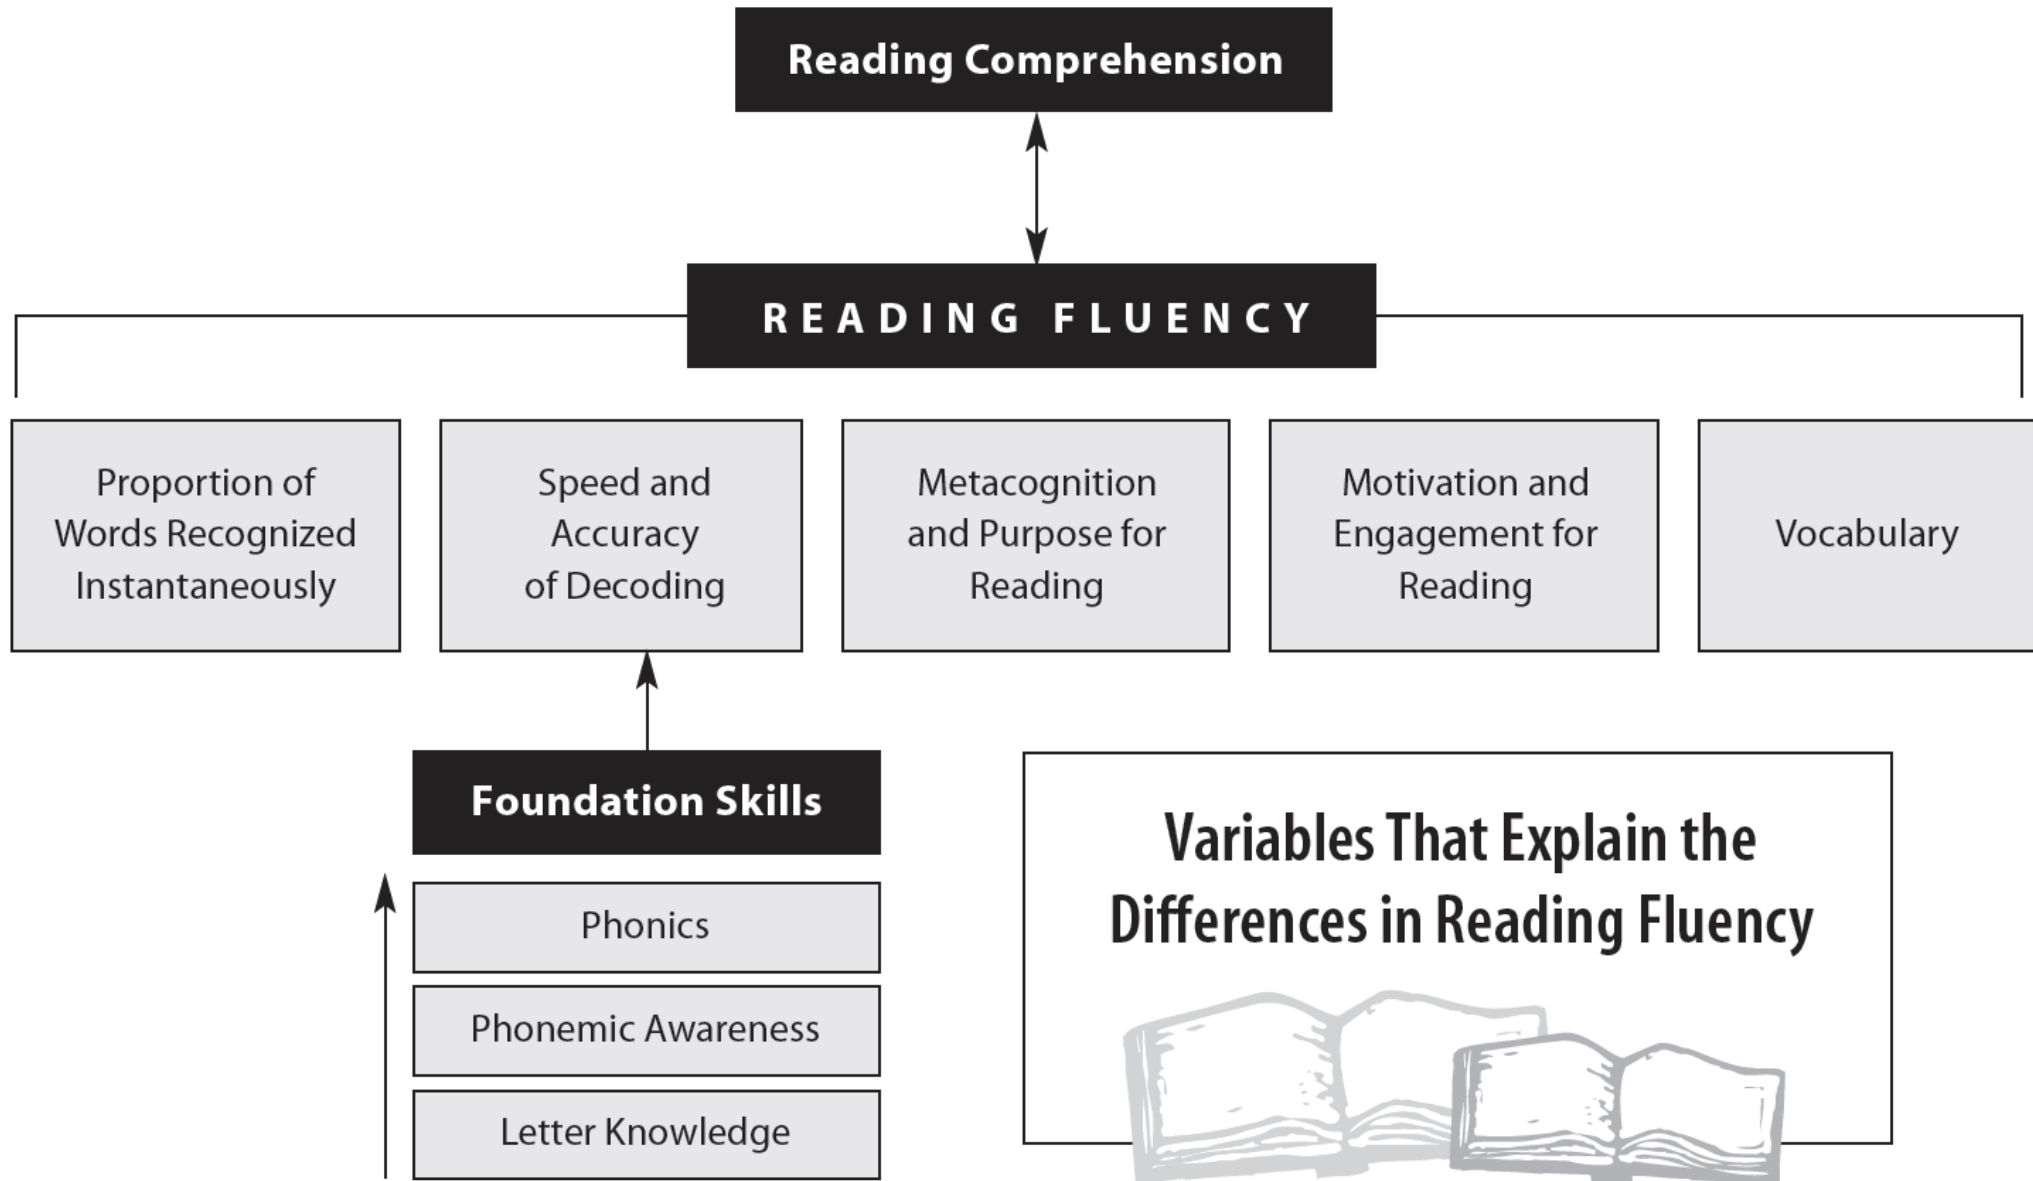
Reading Comprehension

READING FLUENCY

Proportion of Words Recognized Instantaneously

Speed and Accuracy of Decoding

Metacognition and Purpose for Reading

Motivation and Engagement for Reading

Vocabulary

Foundation Skills

Phonics

Phonemic Awareness

Letter Knowledge

Variables That Explain the Differences in Reading Fluency